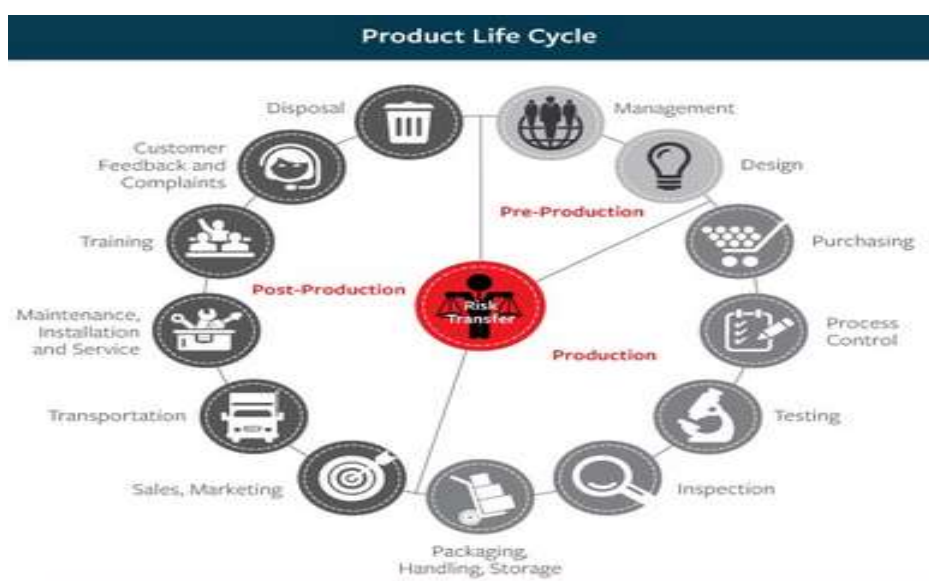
Product Life Cycle

Disposal

Management

Customer Feedback and Complaints

Design

Pre-Production

Training

Purchasing

Post-Production

Risk Transfer

Maintenance, Installation and Service

Process Control

Production

Transportation

Testing

Sales, Marketing

Inspection

Packaging, Handling, Storage